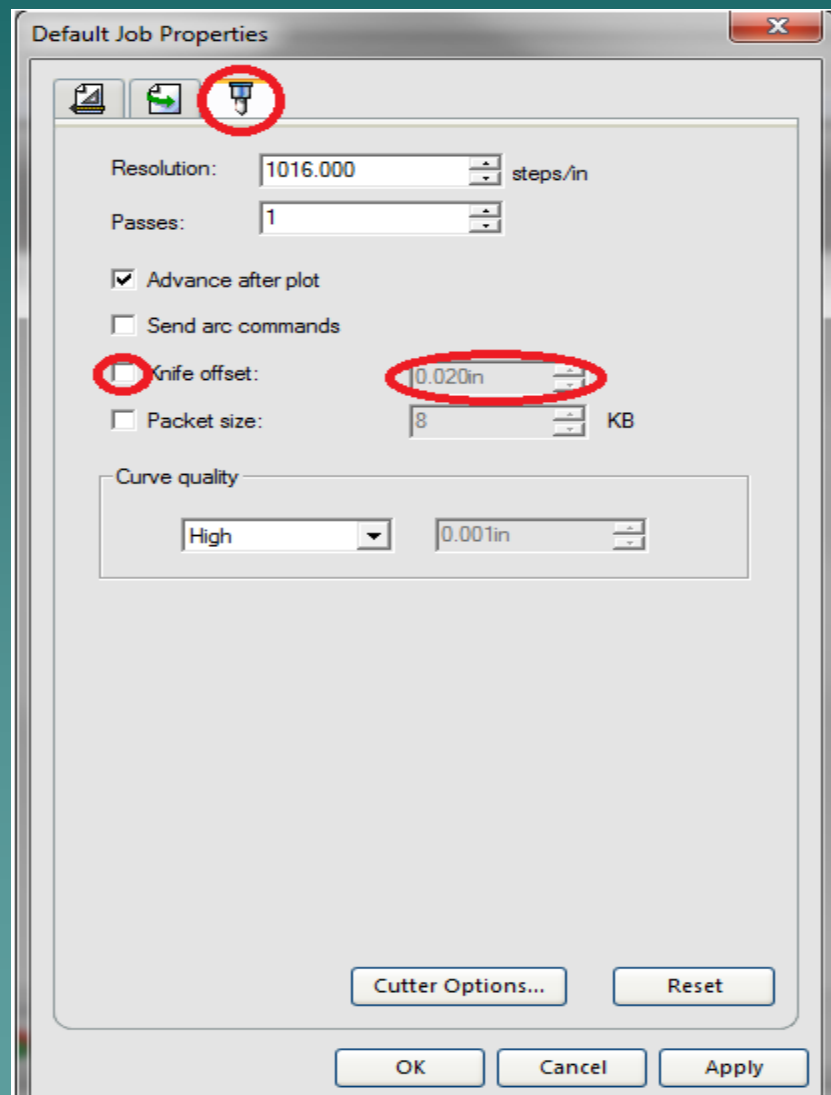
Default Job Properties

Resolution: 1016.000 steps/in

Passes: 1

Advance after plot

Send arc commands

Knife offset: 0.020in

Packet size: 8 KB

Curve quality

High

0.001in

Cutter Options...

Reset

OK

Cancel

Apply